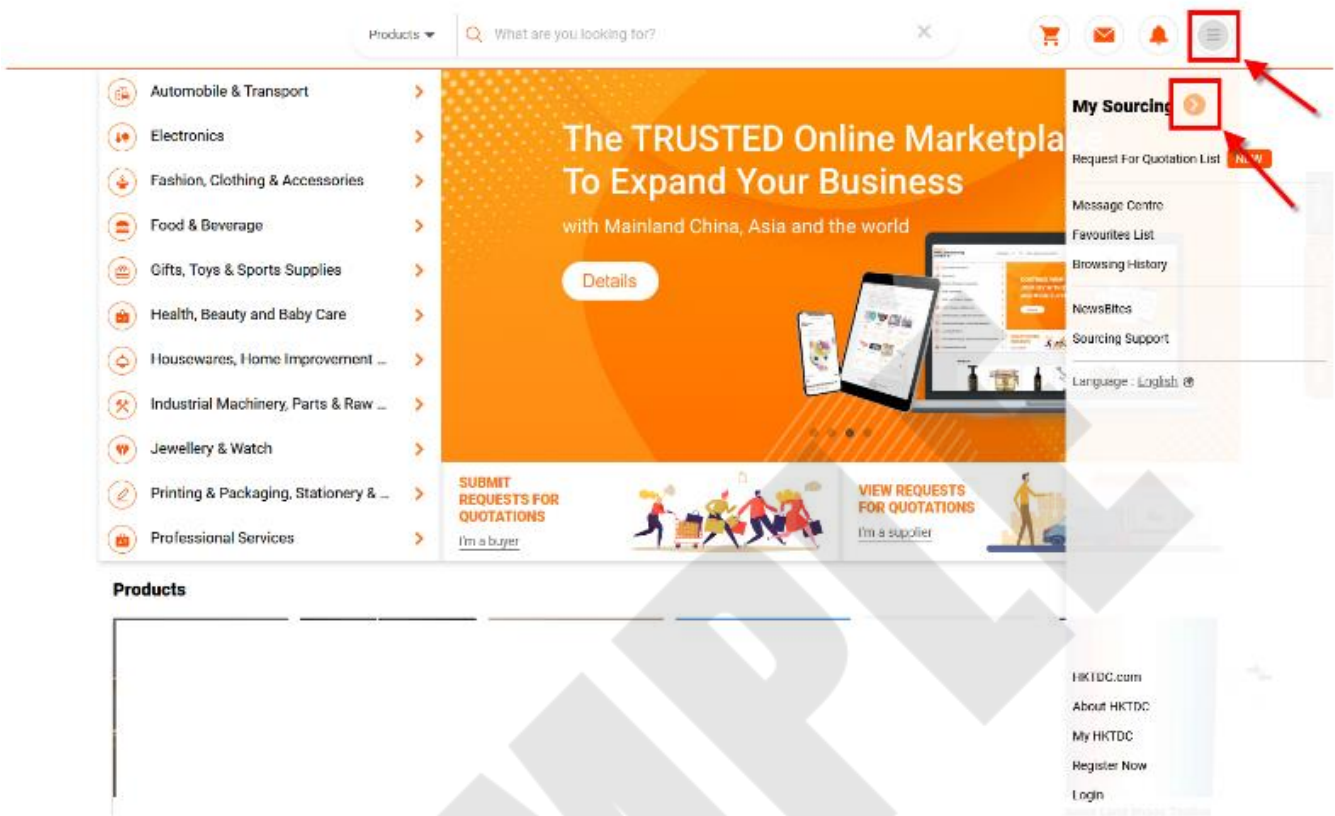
Products ▾ What are you looking for? ✕

Automobile & Transport
Electronics
Fashion, Clothing & Accessories
Food & Beverage
Gifts, Toys & Sports Supplies
Health, Beauty and Baby Care
Housewares, Home Improvement ...
Industrial Machinery, Parts & Raw ...
Jewellery & Watch
Printing & Packaging, Stationery & ...
Professional Services

The TRUSTED Online Marketpla
To Expand Your Business
with Mainland China, Asia and the world

Details

SUBMIT REQUESTS FOR QUOTATIONS
I'm a buyer

VIEW REQUESTS FOR QUOTATIONS
I'm a supplier

My Sourcing
Request For Quotation List NEW
Message Centre
Favourites List
Browsing History
NewsBites
Sourcing Support
Language : English

Products

HKTDC.com
About HKTDC
My HKTDC
Register Now
Login